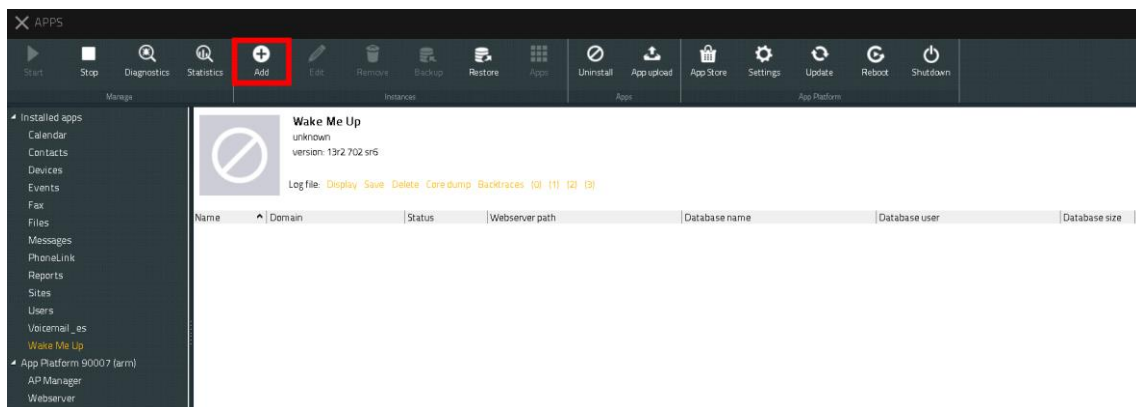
APPS

Start Stop Diagnostics Statistics
Manage
Add Edit Remove Backup Restore Apps
Instances
Uninstall App upload
Apps
App Store Settings Update Reboot Shutdown
App Platform

Installed apps
Calendar
Contacts
Devices
Events
Fax
Files
Messages
PhoneLink
Reports
Sites
Users
Voicemail_es
Wake Me Up
App Platform 90007 (arm)
AP Manager
Webserver

Wake Me Up
unknown
version: 13r2 702 sr6

Log file: Display Save Delete Core dump Backtraces (0) (1) (2) (3)

| Name | Domain | Status | Webserver path | Database name | Database user | Database size |
|---|---|---|---|---|---|---|